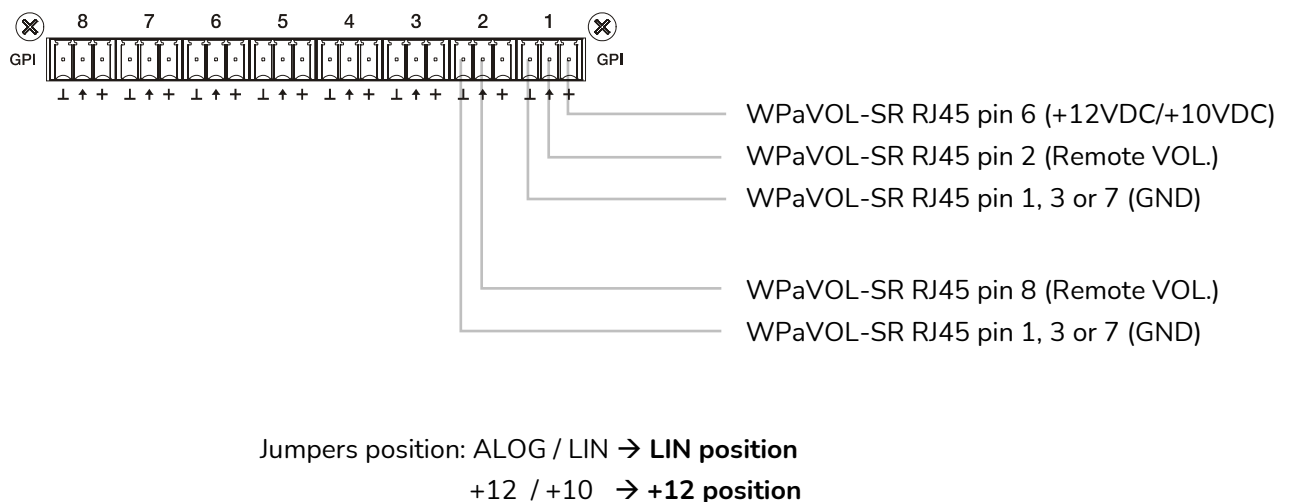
8 7 6 5 4 3 2 1

GPI GPI

⊥ ↑ + ⊥ ↑ + ⊥ ↑ + ⊥ ↑ + ⊥ ↑ + ⊥ ↑ + ⊥ ↑ + ⊥ ↑ +

WPaVOL-SR RJ45 pin 6 (+12VDC/+10VDC)

WPaVOL-SR RJ45 pin 2 (Remote VOL.)

WPaVOL-SR RJ45 pin 1, 3 or 7 (GND)

WPaVOL-SR RJ45 pin 8 (Remote VOL.)

WPaVOL-SR RJ45 pin 1, 3 or 7 (GND)

Jumpers position: ALOG / LIN → **LIN position**

+12 / +10 → **+12 position**